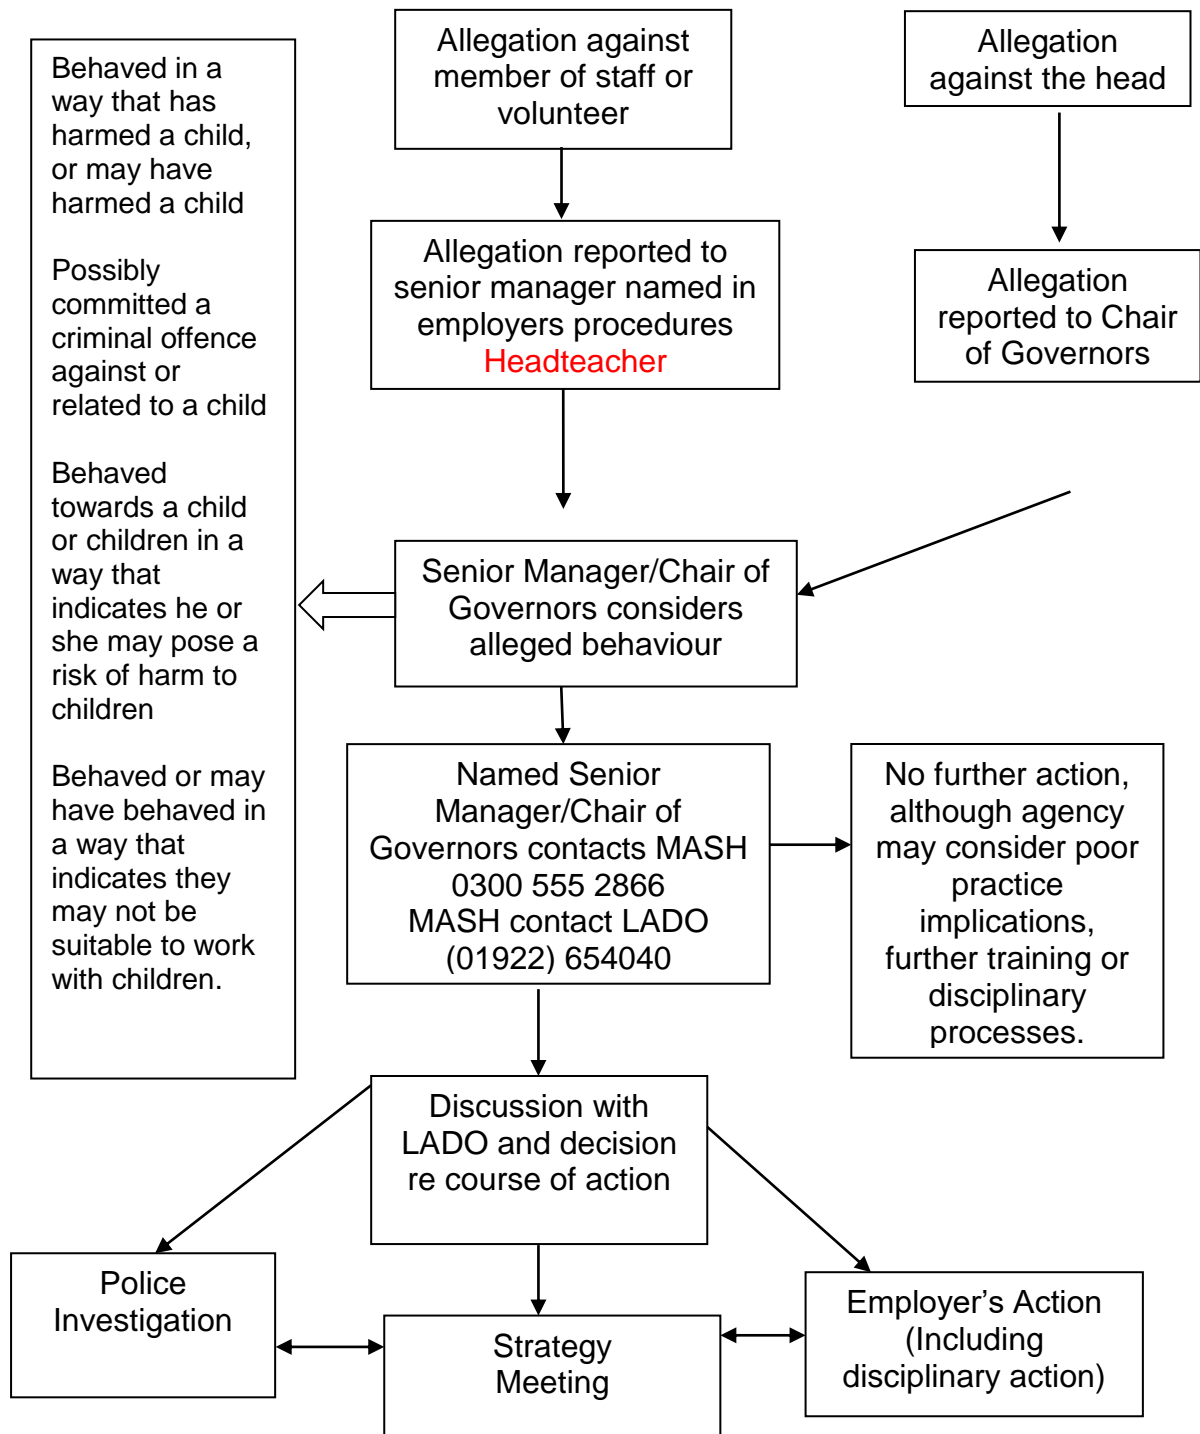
Allegation against member of staff or volunteer

Allegation against the head

Behaved in a way that has harmed a child, or may have harmed a child

Possibly committed a criminal offence against or related to a child

Behaved towards a child or children in a way that indicates he or she may pose a risk of harm to children

Behaved or may have behaved in a way that indicates they may not be suitable to work with children.

Allegation reported to senior manager named in employers procedures Headteacher

Allegation reported to Chair of Governors

Senior Manager/Chair of Governors considers alleged behaviour

Named Senior Manager/Chair of Governors contacts MASH 0300 555 2866 MASH contact LADO (01922) 654040

No further action, although agency may consider poor practice implications, further training or disciplinary processes.

Discussion with LADO and decision re course of action

Police Investigation

Strategy Meeting

Employer's Action (Including disciplinary action)